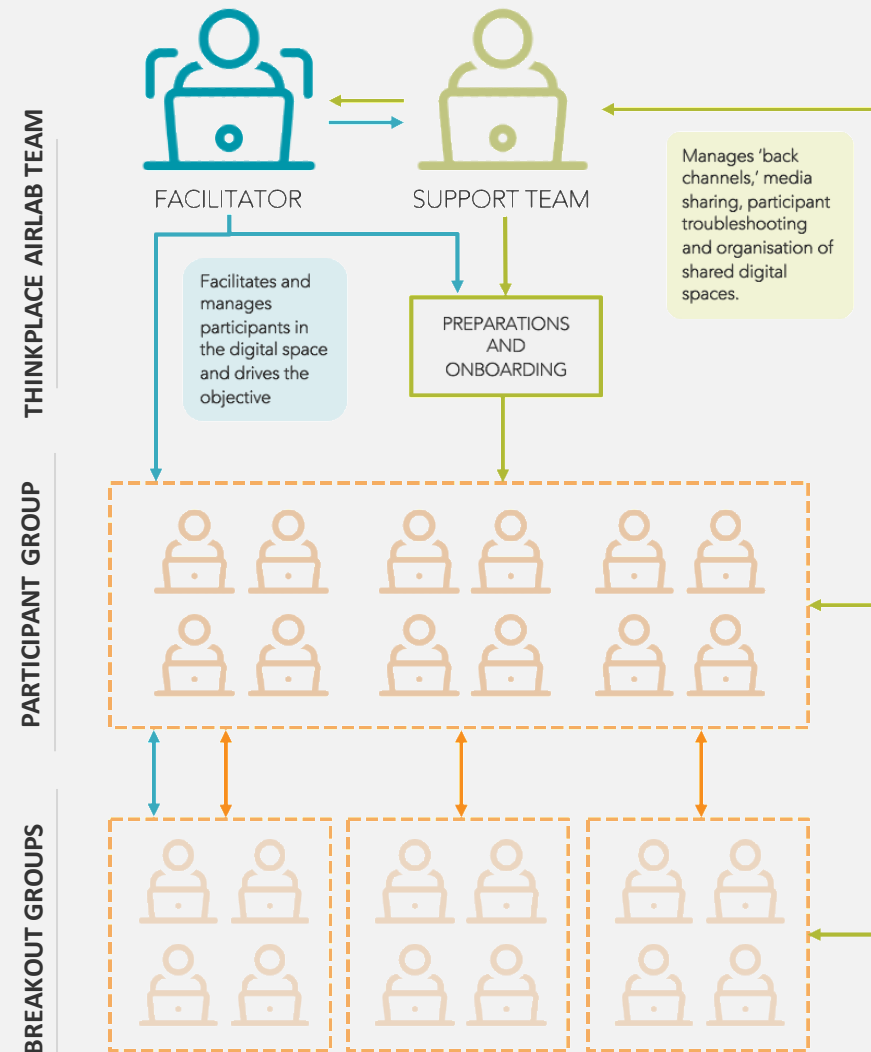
THINKPLACE AIRLAB TEAM

FACILITATOR

SUPPORT TEAM

Manages 'back channels,' media sharing, participant troubleshooting and organisation of shared digital spaces.

Facilitates and manages participants in the digital space and drives the objective

PREPARATIONS AND ONBOARDING

PARTICIPANT GROUP

BREAKOUT GROUPS